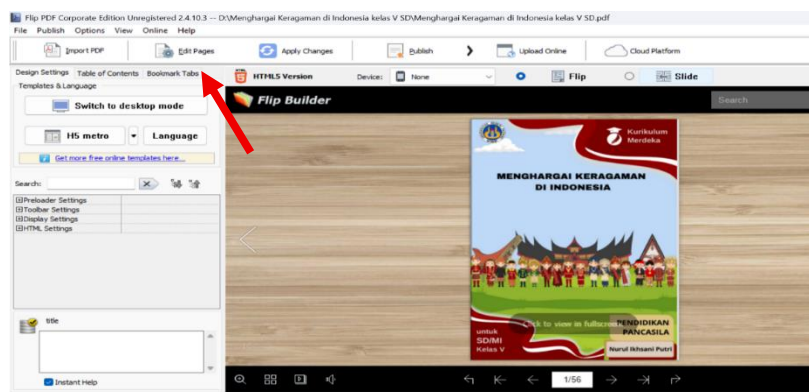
Flip PDF Corporate Edition Unregistered 2.4.10.3 -- D:\Menghargai Keragaman di Indonesia kelas V SD\Menghargai Keragaman di Indonesia kelas V SD.pdf
File Publish Options View Online Help

Import PDF Edit Pages Apply Changes Publish Upload Online Cloud Platform

Design Settings Table of Contents Bookmark Tabs
Templates & Language

HTML5 Version Device: None Flip Slide

Switch to desktop mode

H5 metro Language

Get more free online templates here...

Search:

Preloader Settings
Toolbar Settings
Display Settings
HTML Settings

title

Instant Help

Flip Builder

Search

Kurikulum Merdeka

MENGHARGAI KERAGAMAN DI INDONESIA

Click to view in fullscreen

untuk SD/MI Kelas V

PENDIDIKAN PANCASILA

Nurul Ikhsani Putri

1/56